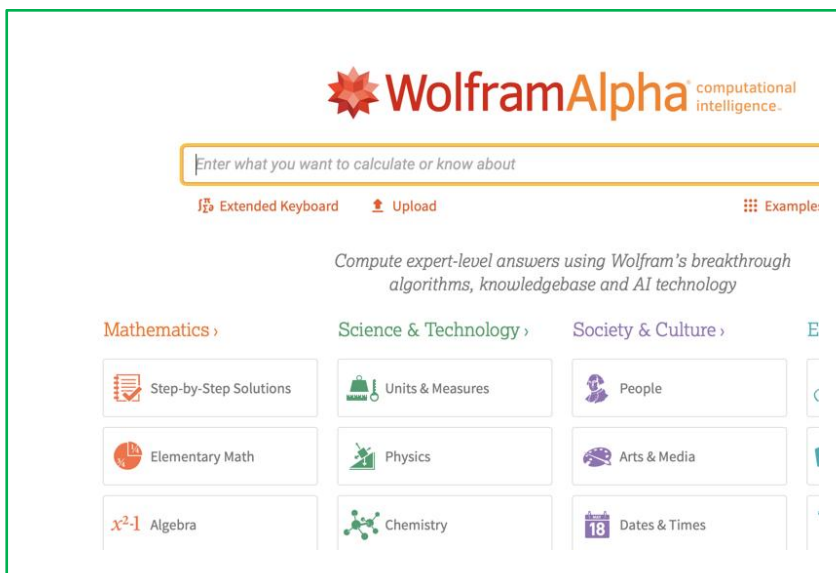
WolframAlpha computational intelligence.

Enter what you want to calculate or know about

Extended Keyboard  Upload  Example

Compute expert-level answers using Wolfram's breakthrough algorithms, knowledgebase and AI technology

Mathematics ›

Step-by-Step Solutions

Elementary Math

$x^2-1$ Algebra

Science & Technology ›

Units & Measures

Physics

Chemistry

Society & Culture ›

People

Arts & Media

18 Dates & Times

E